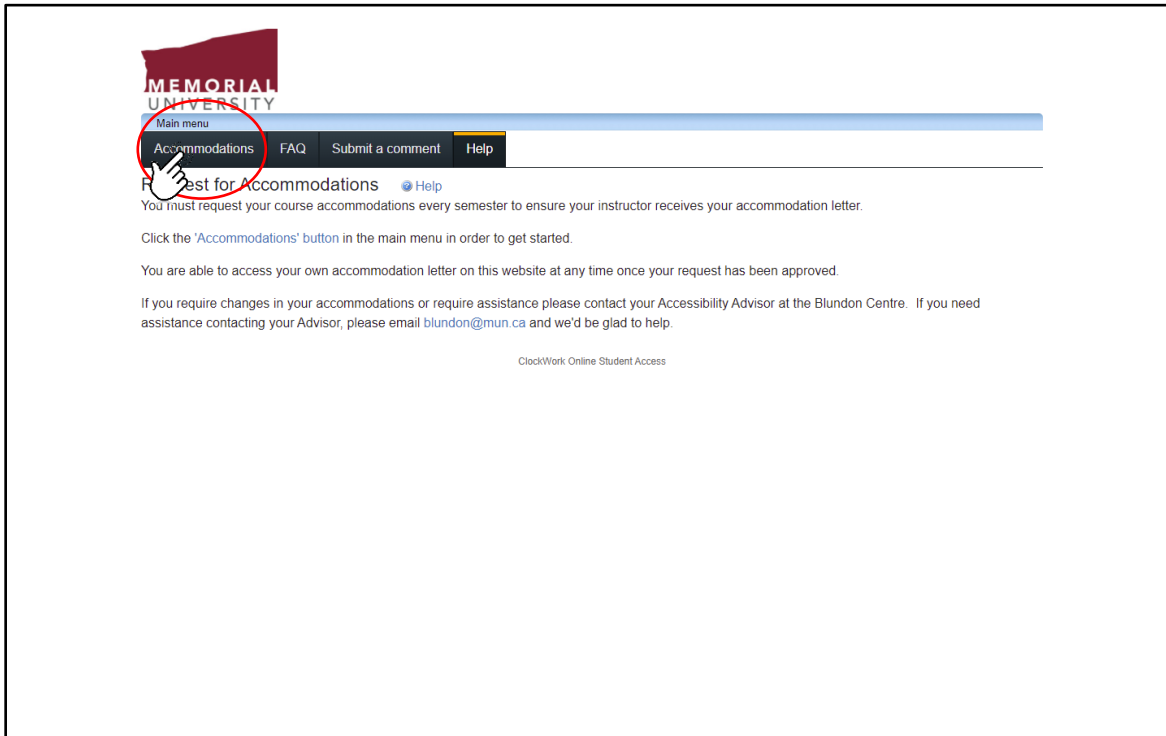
MEMORIAL
UNIVERSITY

Main menu

Accommodations FAQ Submit a comment Help

R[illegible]est for Accommodations Help

You must request your course accommodations every semester to ensure your instructor receives your accommodation letter.

Click the 'Accommodations' button in the main menu in order to get started.

You are able to access your own accommodation letter on this website at any time once your request has been approved.

If you require changes in your accommodations or require assistance please contact your Accessibility Advisor at the Blundon Centre. If you need assistance contacting your Advisor, please email blundon@mun.ca and we'd be glad to help.

ClockWork Online Student Access